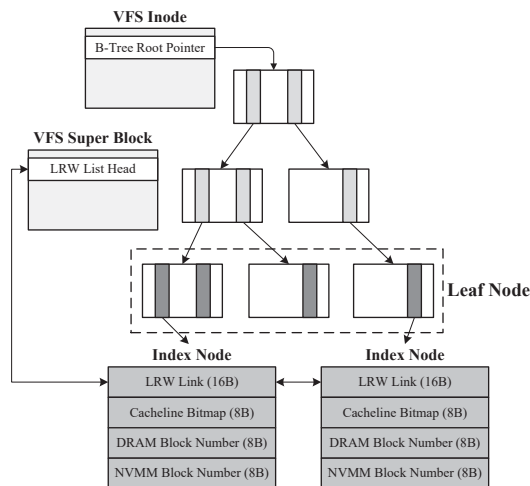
VFS Inode

B-Tree Root Pointer

VFS Super Block

LRW List Head

Leaf Node

Index Node

LRW Link (16B)

Cacheline Bitmap (8B)

DRAM Block Number (8B)

NVMM Block Number (8B)

Index Node

LRW Link (16B)

Cacheline Bitmap (8B)

DRAM Block Number (8B)

NVMM Block Number (8B)